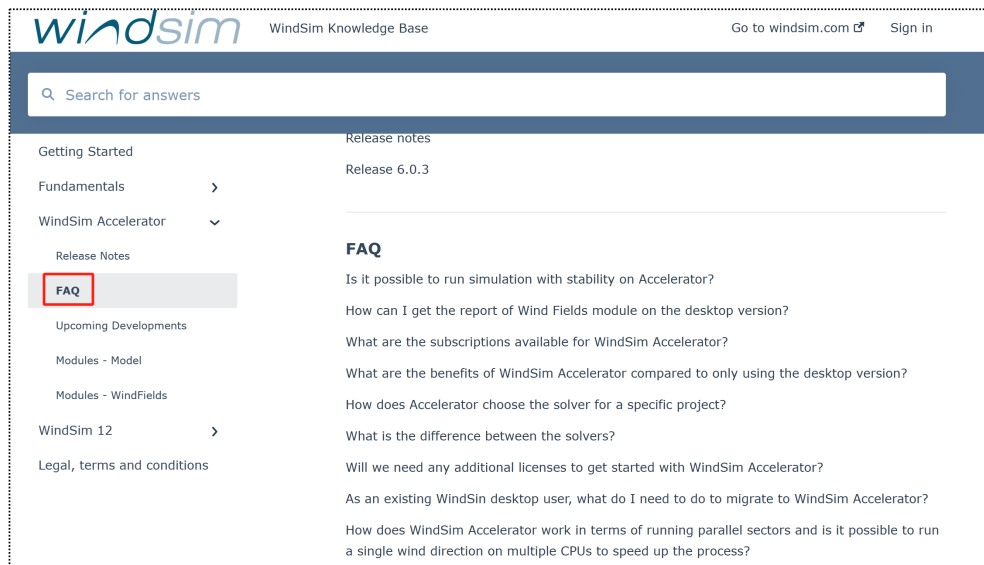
windsim

WindSim Knowledge Base

Go to windsim.com

Sign in

Search for answers

Getting Started

Fundamentals

WindSim Accelerator

Release Notes

FAQ

Upcoming Developments

Modules - Model

Modules - WindFields

WindSim 12

Legal, terms and conditions

Release notes

Release 6.0.3

FAQ

Is it possible to run simulation with stability on Accelerator?

How can I get the report of Wind Fields module on the desktop version?

What are the subscriptions available for WindSim Accelerator?

What are the benefits of WindSim Accelerator compared to only using the desktop version?

How does Accelerator choose the solver for a specific project?

What is the difference between the solvers?

Will we need any additional licenses to get started with WindSim Accelerator?

As an existing WindSin desktop user, what do I need to do to migrate to WindSim Accelerator?

How does WindSim Accelerator work in terms of running parallel sectors and is it possible to run a single wind direction on multiple CPUs to speed up the process?